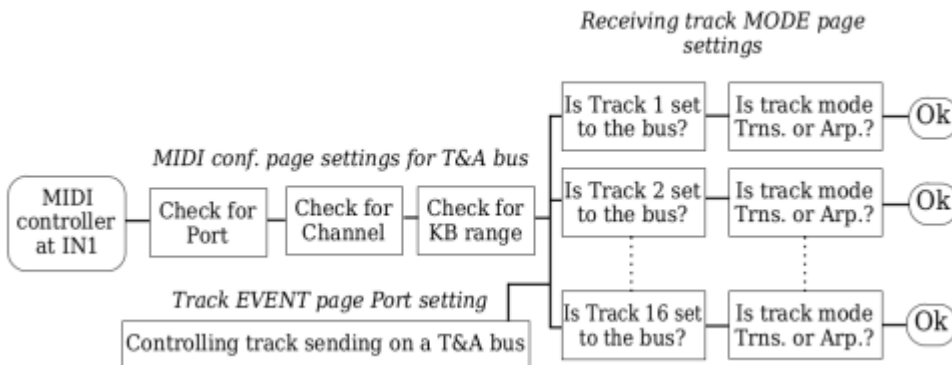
Receiving track MODE page settings

MIDI conf. page settings for T&A bus

MIDI controller at IN1

Check for Port

Check for Channel

Check for KB range

Is Track 1 set to the bus?

Is track mode Trns. or Arp.?

Ok

Is Track 2 set to the bus?

Is track mode Trns. or Arp.?

Ok

Track EVENT page Port setting

Is Track 16 set to the bus?

Is track mode Trns. or Arp.?

Ok

Controlling track sending on a T&A bus